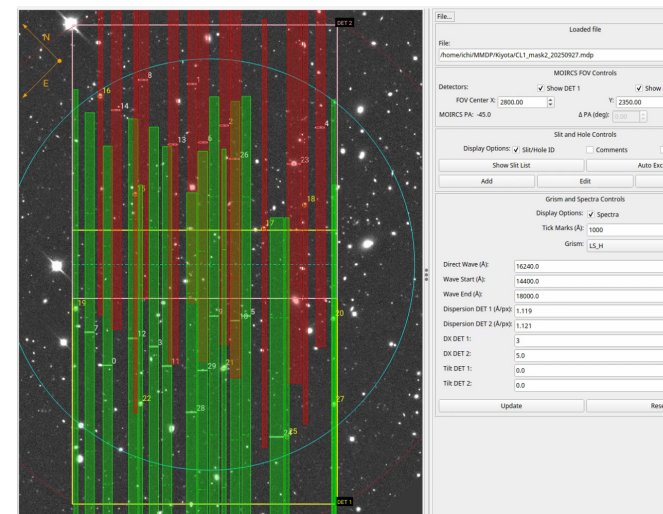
N
E
DET 2
DET 1
8
1
16
14
2
13
6
4
26
23
18
15
17
19
7
12
3
0
11
29
21
10
5
20
22
28
24
25
27

File...
Loaded file
File:
/home/ichi/MMDP/Kiyota/CL1_mask2_20250927.mdp
MOIRCS FOV Controls
Detectors: Show DET 1 Show
FOV Center X: 2800.00 Y: 2350.00
MOIRCS PA: -45.0 Δ PA (deg): 0.00
Slit and Hole Controls
Display Options: Slit/Hole ID Comments
Show Slit List Auto Exc
Add Edit
Grism and Spectra Controls
Display Options: Spectra
Tick Marks (Å): 1000
Grism: LS_H
Direct Wave (Å): 16240.0
Wave Start (Å): 14400.0
Wave End (Å): 18000.0
Dispersion DET 1 (Å/px): 1.119
Dispersion DET 2 (Å/px): 1.121
DX DET 1: 3
DX DET 2: 5.0
Tilt DET 1: 0.0
Tilt DET 2: 0.0
Update Res